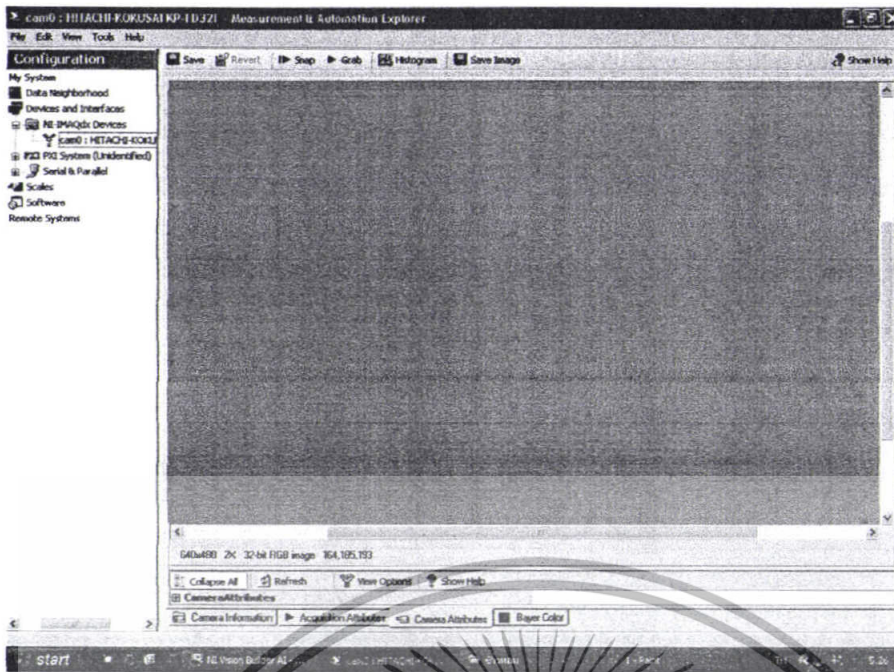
cam0 : HITACHI-KOKUSAI KP-FD32F - Measurement & Automation Explorer

File Edit View Tools Help

Configuration

My System
Data Neighborhood
Devices and Interfaces
NI-IMAQdx Devices
cam0 : HITACHI-KOKU
PXI PXI System (Unidentified)
Serial & Parallel
Scales
Software
Remote Systems

Save Revert Snap Grab Histogram Save Image

Show Help

640x480 2X 32-bit RGB image 164,185,193

Collapse All Refresh View Options Show Help

Camera Attributes

Camera Information Acquisition Attributes Camera Attributes Bayer Color

start NI Vision Builder AI cam0 : HITACHI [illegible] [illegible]